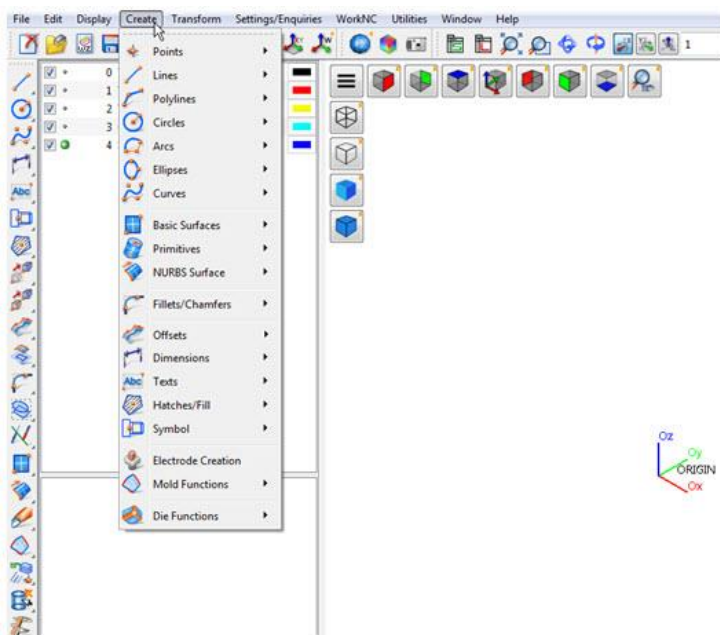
File Edit Display Create Transform Settings/Enquiries WorkNC Utilities Window Help

1

0
1
2
3
4

Points
Lines
Polylines
Circles
Arcs
Ellipses
Curves
Basic Surfaces
Primitives
NURBS Surface
Fillets/Chamfers
Offsets
Dimensions
Texts
Hatches/Fill
Symbol
Electrode Creation
Mold Functions
Die Functions

Oz
Oy
ORIGIN
Ox